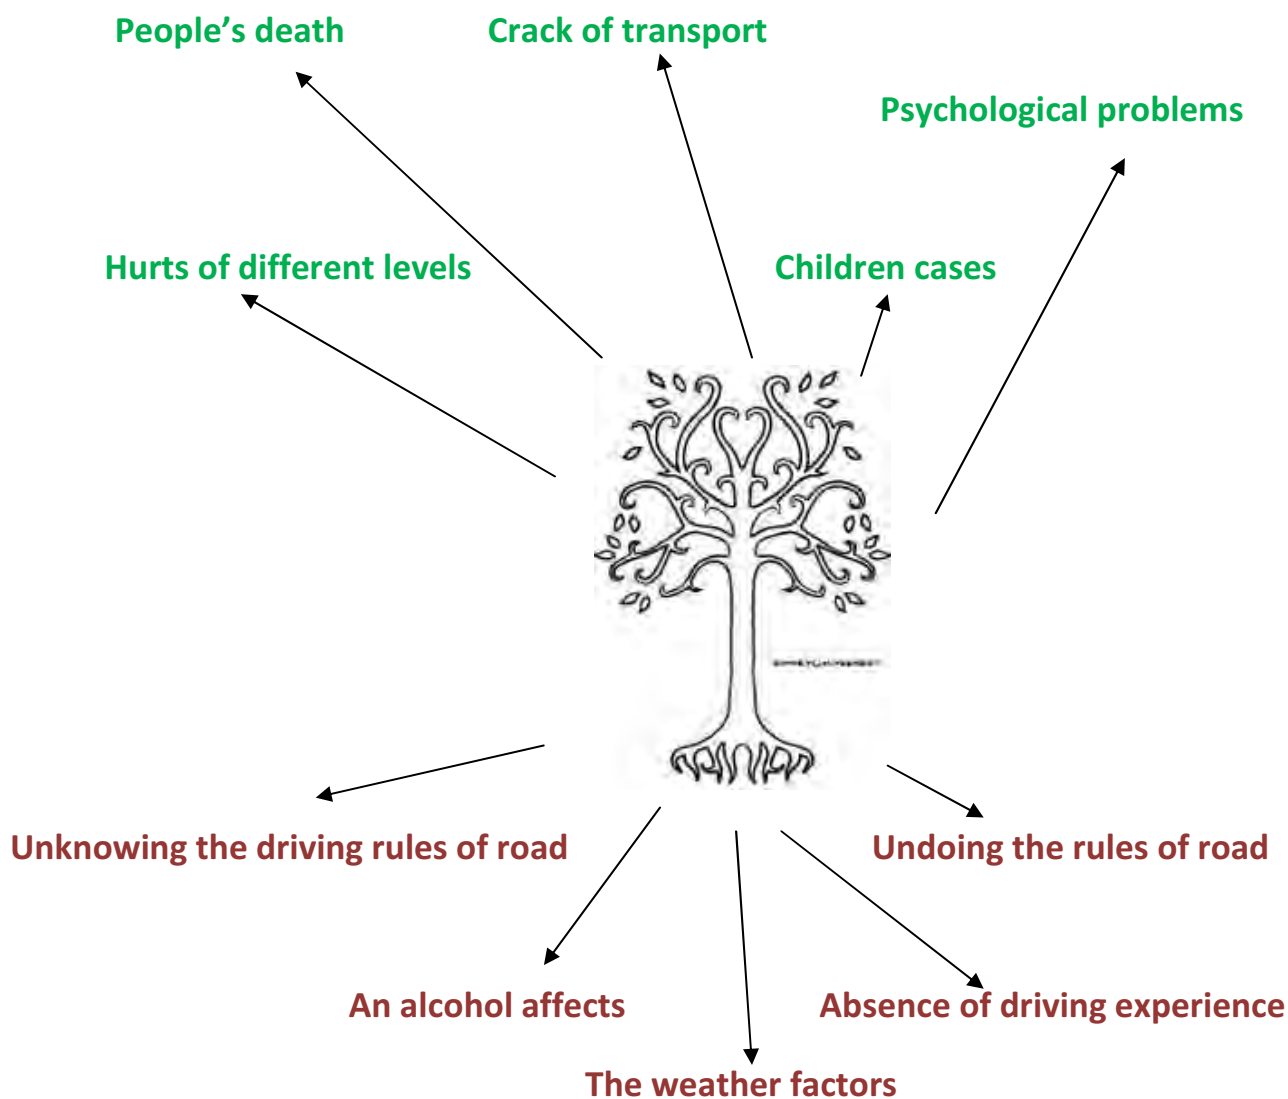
People’s death

Crack of transport

Psychological problems

Hurts of different levels

Children cases

Unknowing the driving rules of road

Undoing the rules of road

An alcohol affects

Absence of driving experience

The weather factors